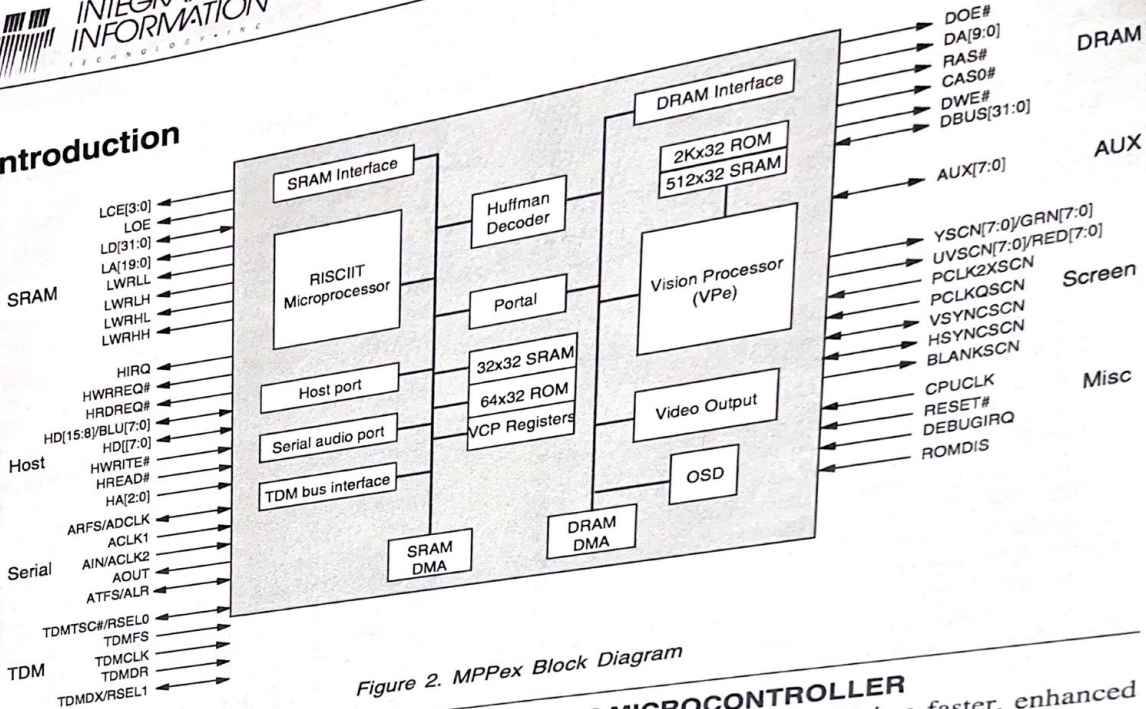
INTEGRATED INFORMATION TECHNOLOGY • INC

Introduction

SRAM
LCE[3:0]
LOE
LD[31:0]
LA[19:0]
LWRLL
LWRLH
LWRHL
LWRHH

Host
HIRQ
HWRREQ#
HRDREQ#
HD[15:8]/BLU[7:0]
HD[[7:0]
HWRITE#
HREAD#
HA[2:0]

Serial
ARFS/ADCLK
ACLK1
AIN/ACLK2
AOUT
ATFS/ALR

TDM
TDMTSC#/RSEL0
TDMFS
TDMCLK
TDMDR
TDMDX/RSEL1

SRAM Interface
RISCIIT Microprocessor
Host port
Serial audio port
TDM bus interface
SRAM DMA
Huffman Decoder
Portal
32x32 SRAM
64x32 ROM
VCP Registers
DRAM Interface
2Kx32 ROM
512x32 SRAM
Vision Processor (VPe)
Video Output
OSD
DRAM DMA

DRAM
DOE#
DA[9:0]
RAS#
CAS0#
DWE#
DBUS[31:0]

AUX
AUX[7:0]

Screen
YSCN[7:0]/GRN[7:0]
UVSCN[7:0]/RED[7:0]
PCLK2XSCN
PCLKQSCN
VSYNCSCN
HSYNCSCN
BLANKSCN

Misc
CPUCLK
RESET#
DEBUGIRQ
ROMDIS

Figure 2. MPPex Block Diagram

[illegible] MICROCONTROLLER
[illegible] faster, enhanced